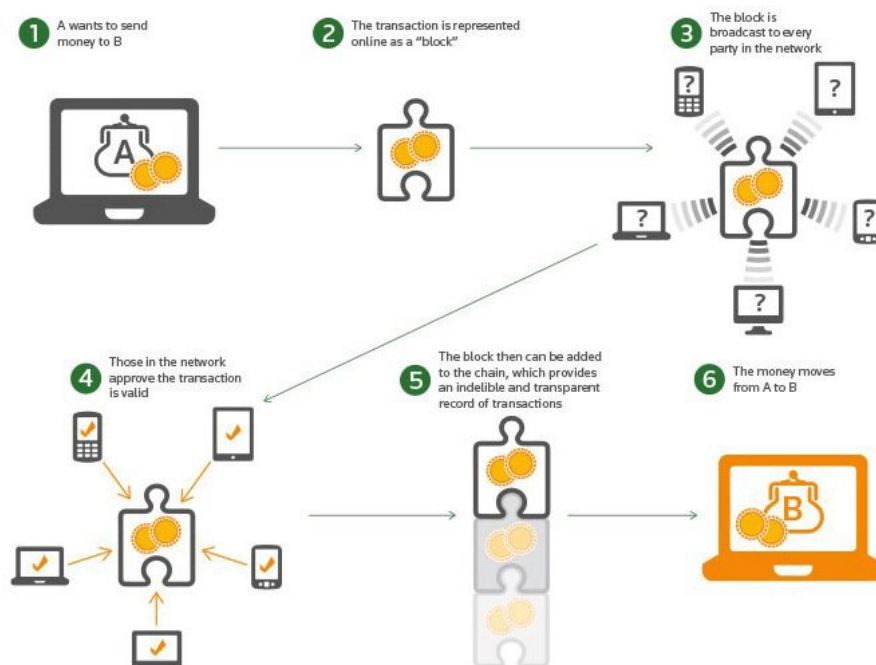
1 A wants to send money to B

2 The transaction is represented online as a “block”

3 The block is broadcast to every party in the network

A

?

?

?

?

?

4 Those in the network approve the transaction is valid

5 The block then can be added to the chain, which provides an indelible and transparent record of transactions

6 The money moves from A to B

B